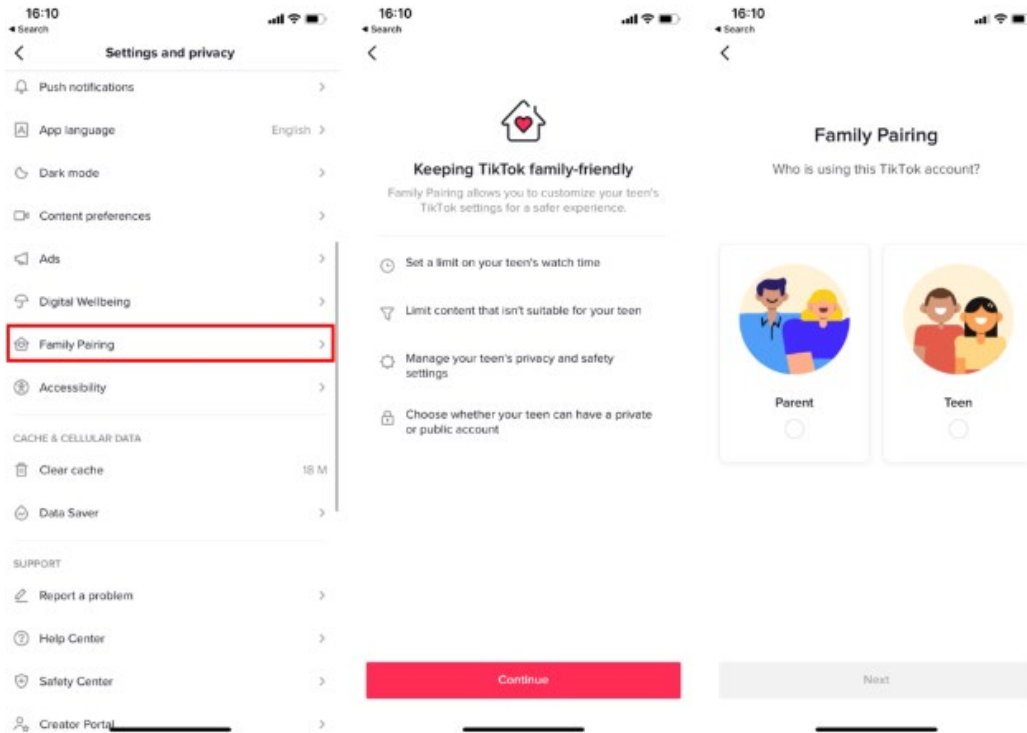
16:10
◂ Search

Settings and privacy

Push notifications

App language English

Dark mode

Content preferences

Ads

Digital Wellbeing

Family Pairing

Accessibility

CACHE & CELLULAR DATA

Clear cache 18 M

Data Saver

SUPPORT

Report a problem

Help Center

Safety Center

Creator Portal

16:10
◂ Search

Keeping TikTok family-friendly

Family Pairing allows you to customize your teen's TikTok settings for a safer experience.

Set a limit on your teen's watch time

Limit content that isn't suitable for your teen

Manage your teen's privacy and safety settings

Choose whether your teen can have a private or public account

Continue

16:10
◂ Search

Family Pairing

Who is using this TikTok account?

Parent

Teen

Next